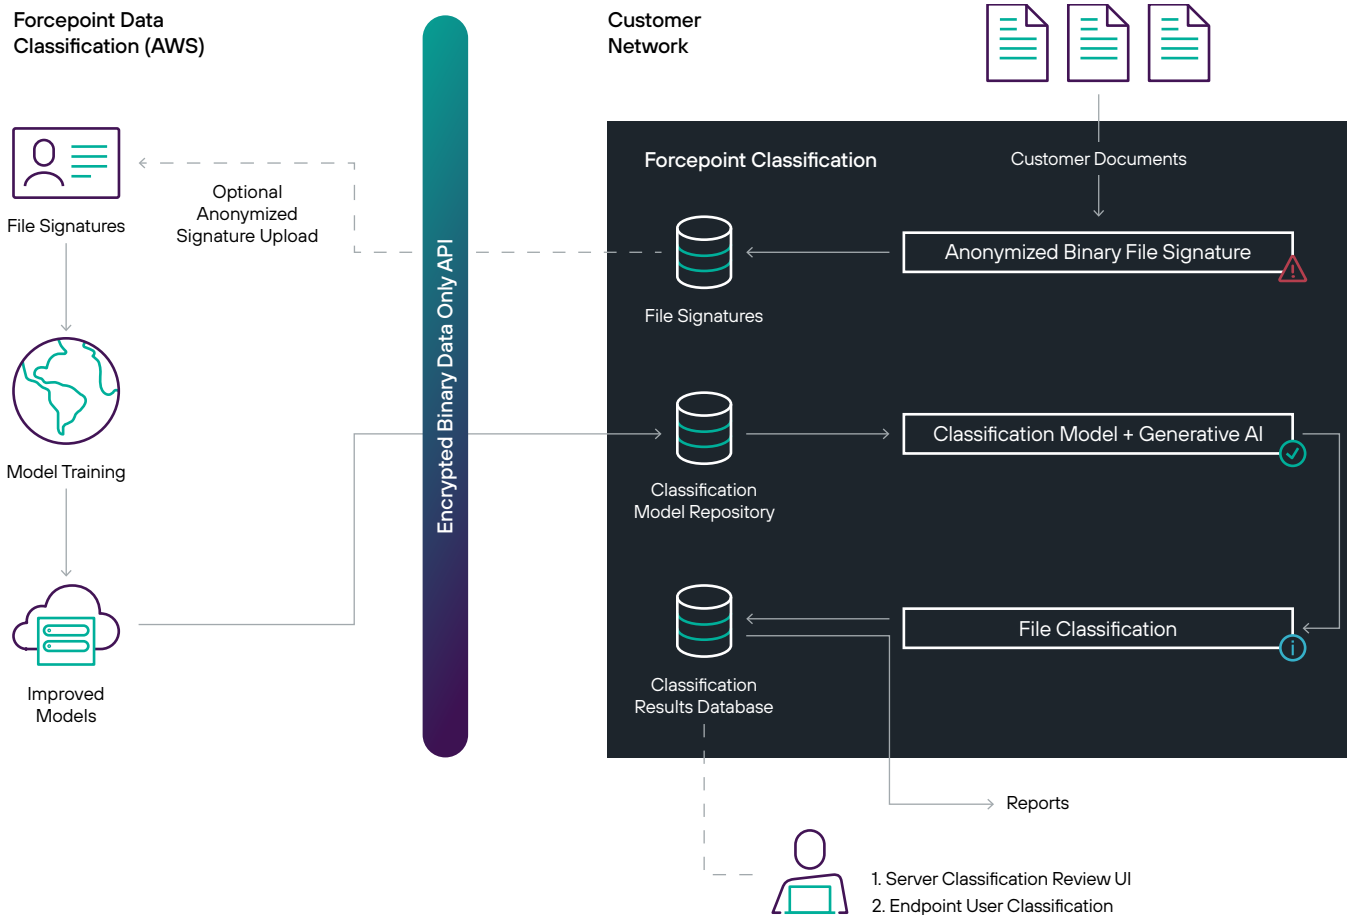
Forcepoint Data Classification (AWS)

Customer Network

File Signatures

Optional Anonymized Signature Upload

Model Training

Improved Models

Encrypted Binary Data Only API

Forcepoint Classification

Customer Documents

Anonymized Binary File Signature

File Signatures

Classification Model Repository

Classification Model + Generative AI

Classification Results Database

File Classification

Reports

1. Server Classification Review UI
2. Endpoint User Classification